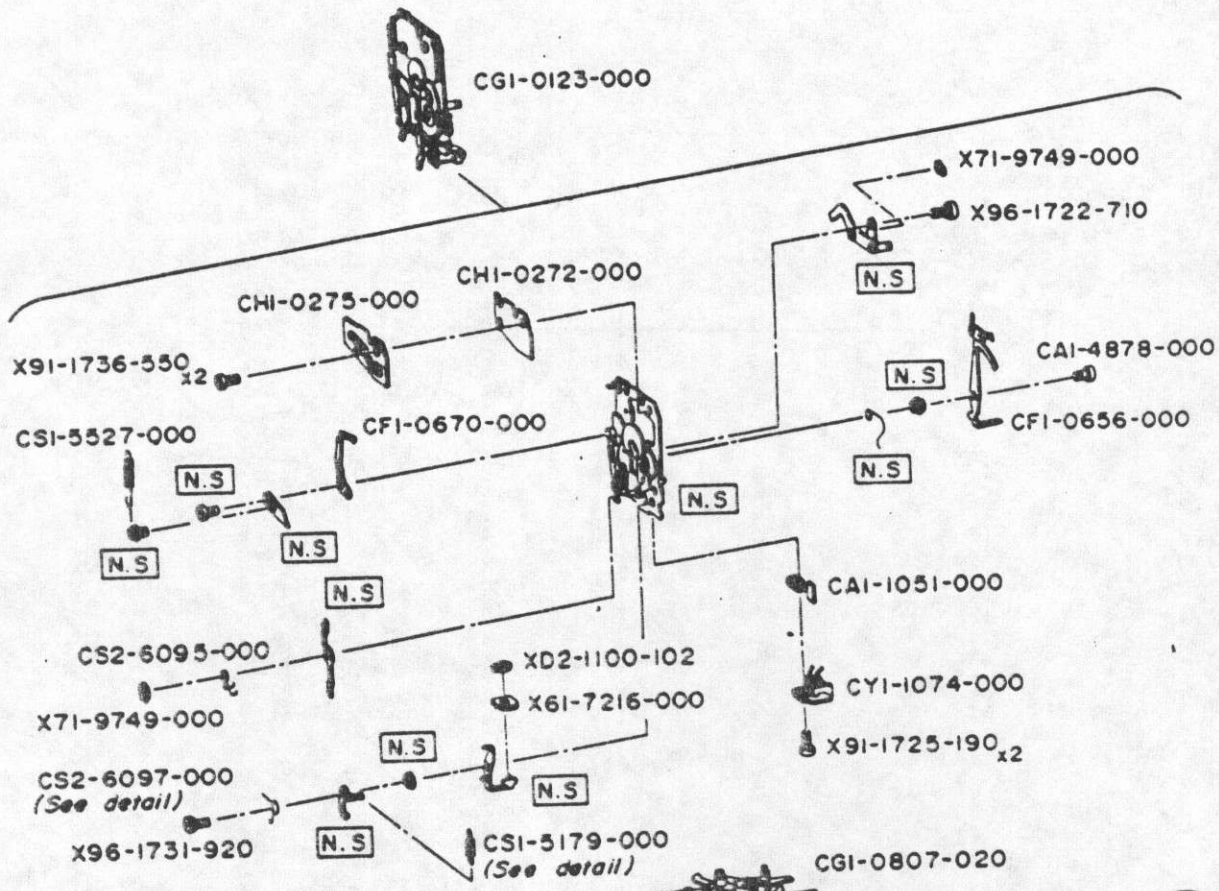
CG1-0123-000

X71-9749-000
X96-1722-710
N.S

CH1-0272-000
CH1-0275-000

X91-1736-550 x2

CA1-4878-000
N.S
CF1-0656-000
N.S

CS1-5527-000
CF1-0670-000
N.S
N.S
N.S
N.S

N.S
CA1-1051-000

CS2-6095-000
XD2-1100-102
X61-7216-000
CY1-1074-000
X71-9749-000
X91-1725-190$_{x2}$

N.S
CS2-6097-000
(See detail)
N.S
X96-1731-920
N.S
CS1-5179-000
(See detail)
CG1-0807-020